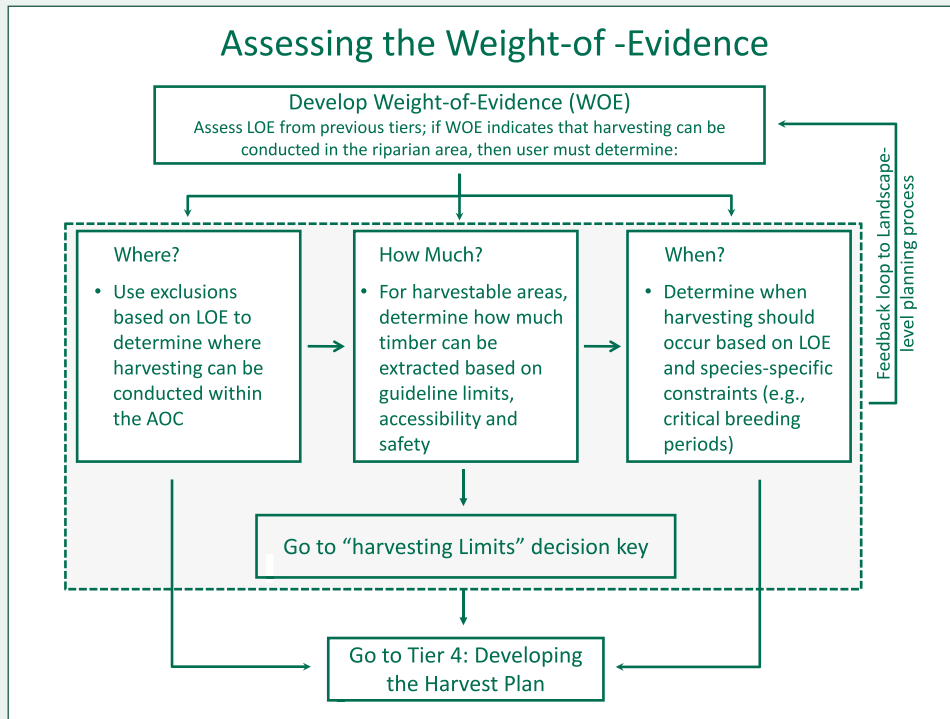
Assessing the Weight-of -Evidence

Develop Weight-of-Evidence (WOE)
Assess LOE from previous tiers; if WOE indicates that harvesting can be conducted in the riparian area, then user must determine:

Feedback loop to Landscape-level planning process

Where?
• Use exclusions based on LOE to determine where harvesting can be conducted within the AOC

How Much?
• For harvestable areas, determine how much timber can be extracted based on guideline limits, accessibility and safety

When?
• Determine when harvesting should occur based on LOE and species-specific constraints (e.g., critical breeding periods)

Go to "harvesting Limits" decision key

Go to Tier 4: Developing the Harvest Plan